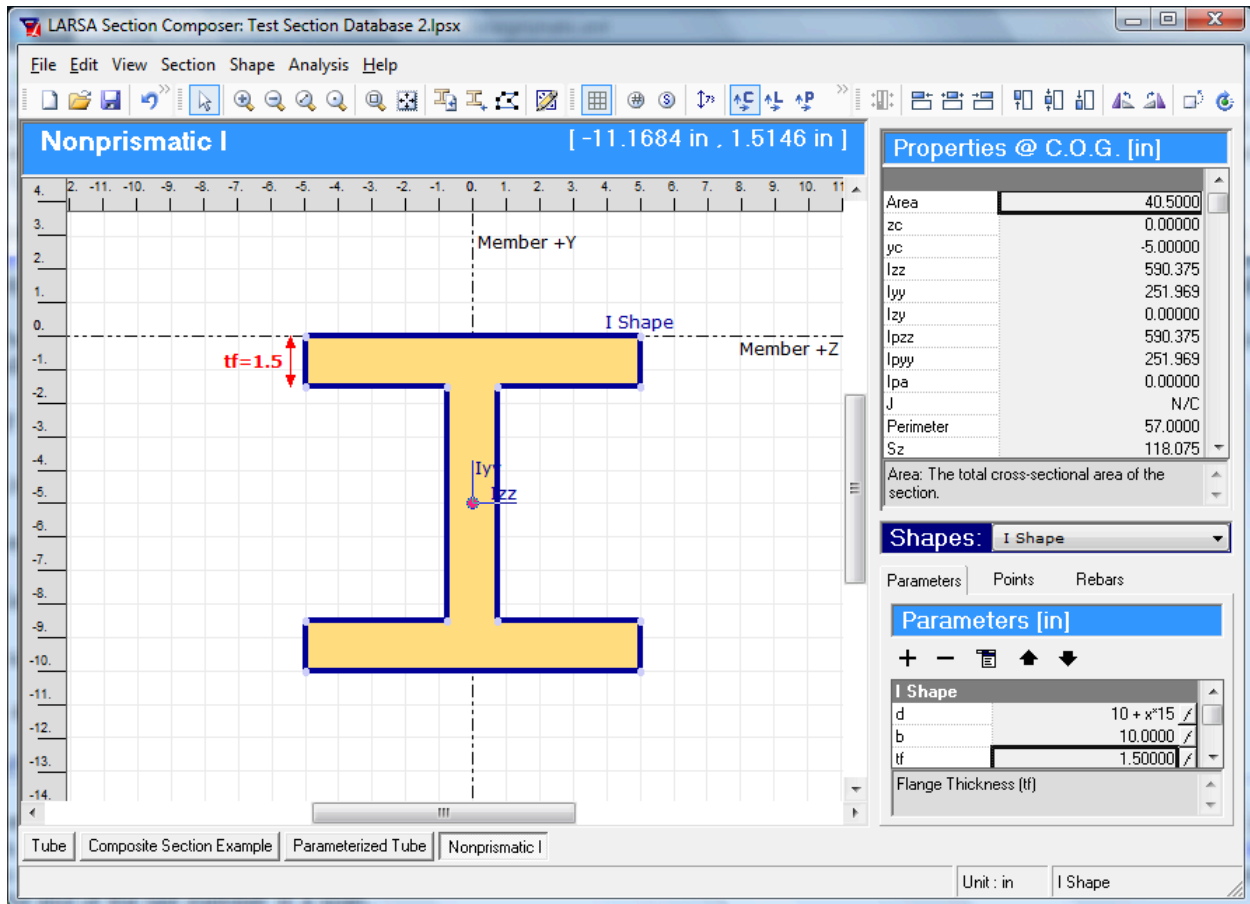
LARSA Section Composer: Test Section Database 2.lpsx

File Edit View Section Shape Analysis Help

Nonprismatic I [ -11.1684 in , 1.5146 in ]

4. 2. -11. -10. -9. -8. -7. -6. -5. -4. -3. -2. -1. 0. 1. 2. 3. 4. 5. 6. 7. 8. 9. 10. 11

3. 2. 1. 0. -1. -2. -3. -4. -5. -6. -7. -8. -9. -10. -11. -12. -13. -14.

Member +Y

I Shape

Member +Z

tf=1.5

Iyy

Izz

Properties @ C.O.G. [in]

| | |
|---|---|
| Area | 40.5000 |
| zc | 0.00000 |
| yc | -5.00000 |
| Izz | 590.375 |
| Iyy | 251.969 |
| Izy | 0.00000 |
| Ipzz | 590.375 |
| Ipyy | 251.969 |
| Ipa | 0.00000 |
| J | N/C |
| Perimeter | 57.0000 |
| Sz | 118.075 |

Area: The total cross-sectional area of the section.

Shapes: I Shape

Parameters Points Rebars

Parameters [in]

+ −

| I Shape | |
|---|---|
| d | 10 + x*15 |
| b | 10.0000 |
| tf | 1.50000 |

Flange Thickness (tf)

III

Tube Composite Section Example Parameterized Tube Nonprismatic I

Unit : in I Shape